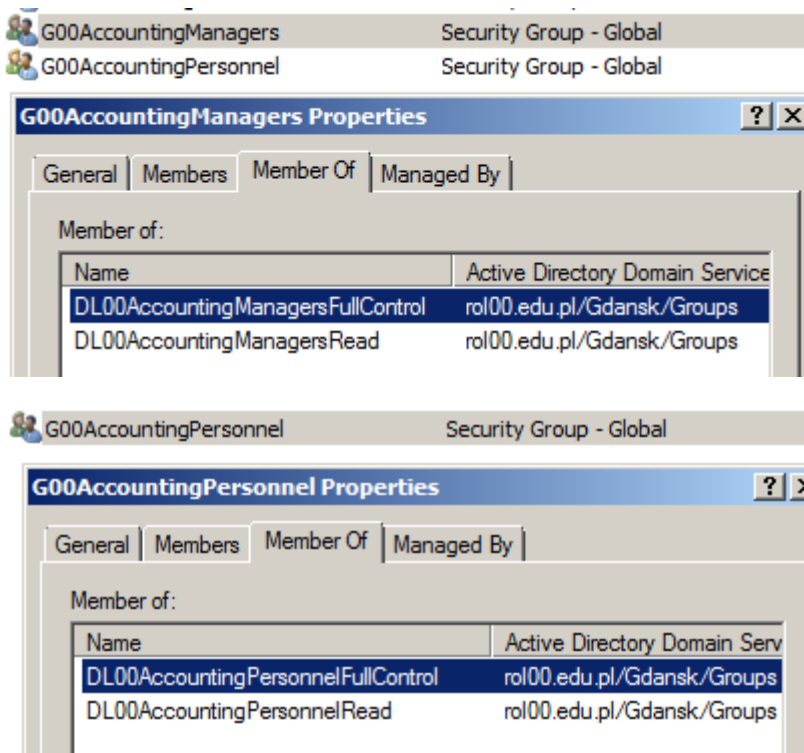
G00AccountingManagers Security Group - Global
G00AccountingPersonnel Security Group - Global

G00AccountingManagers Properties ? X

General | Members | Member Of | Managed By

Member of:

| Name | Active Directory Domain Service |
|---|---|
| DL00AccountingManagersFullControl | rol00.edu.pl/Gdansk/Groups |
| DL00AccountingManagersRead | rol00.edu.pl/Gdansk/Groups |

G00AccountingPersonnel Security Group - Global

G00AccountingPersonnel Properties ? X

General | Members | Member Of | Managed By

Member of:

| Name | Active Directory Domain Serv |
|---|---|
| DL00AccountingPersonnelFullControl | rol00.edu.pl/Gdansk/Groups |
| DL00AccountingPersonnelRead | rol00.edu.pl/Gdansk/Groups |